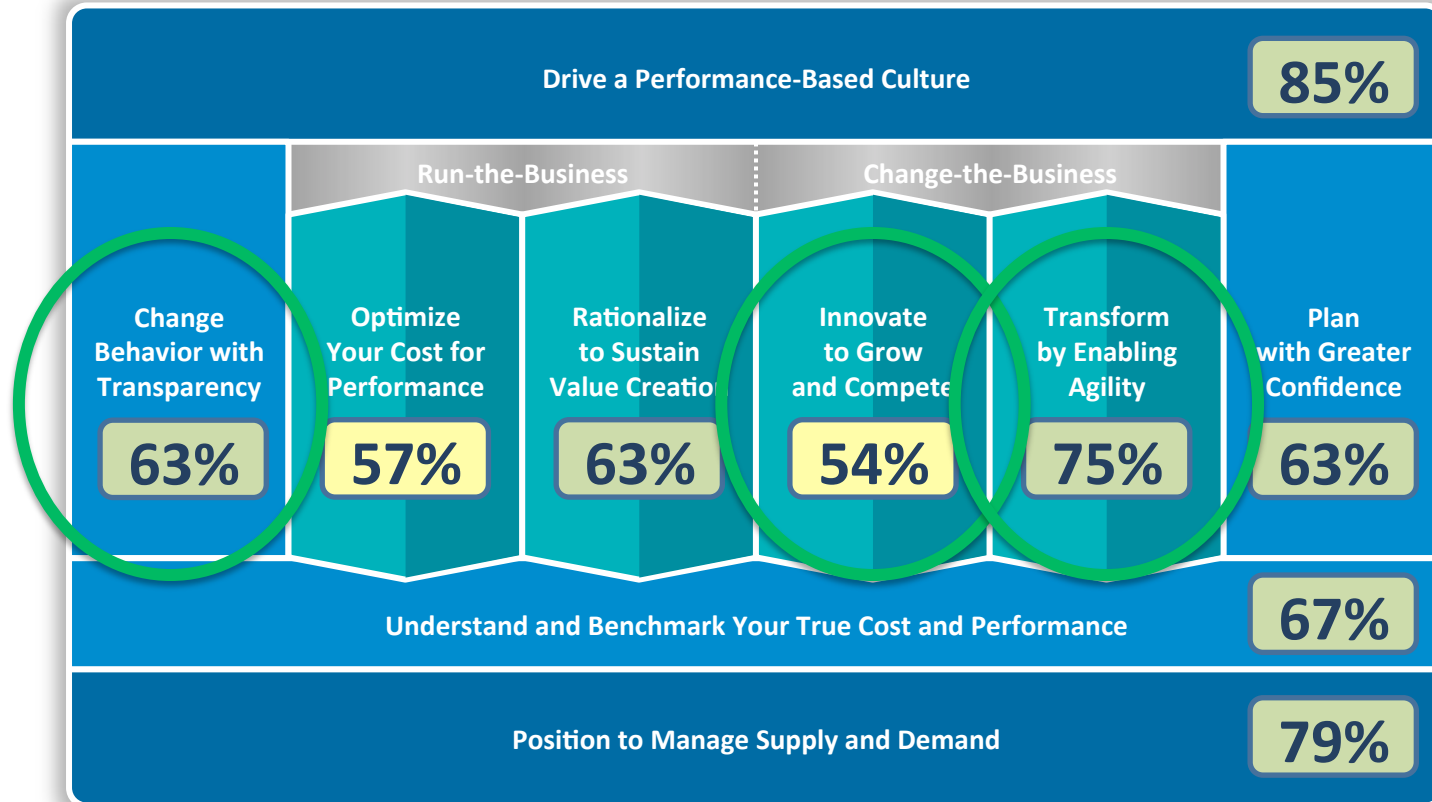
Drive a Performance-Based Culture

85%

Run-the-Business

Change-the-Business

Change Behavior with Transparency

63%

Optimize Your Cost for Performance

57%

Rationalize to Sustain Value Creation

63%

Innovate to Grow and Compete

54%

Transform by Enabling Agility

75%

Plan with Greater Confidence

63%

Understand and Benchmark Your True Cost and Performance

67%

Position to Manage Supply and Demand

79%